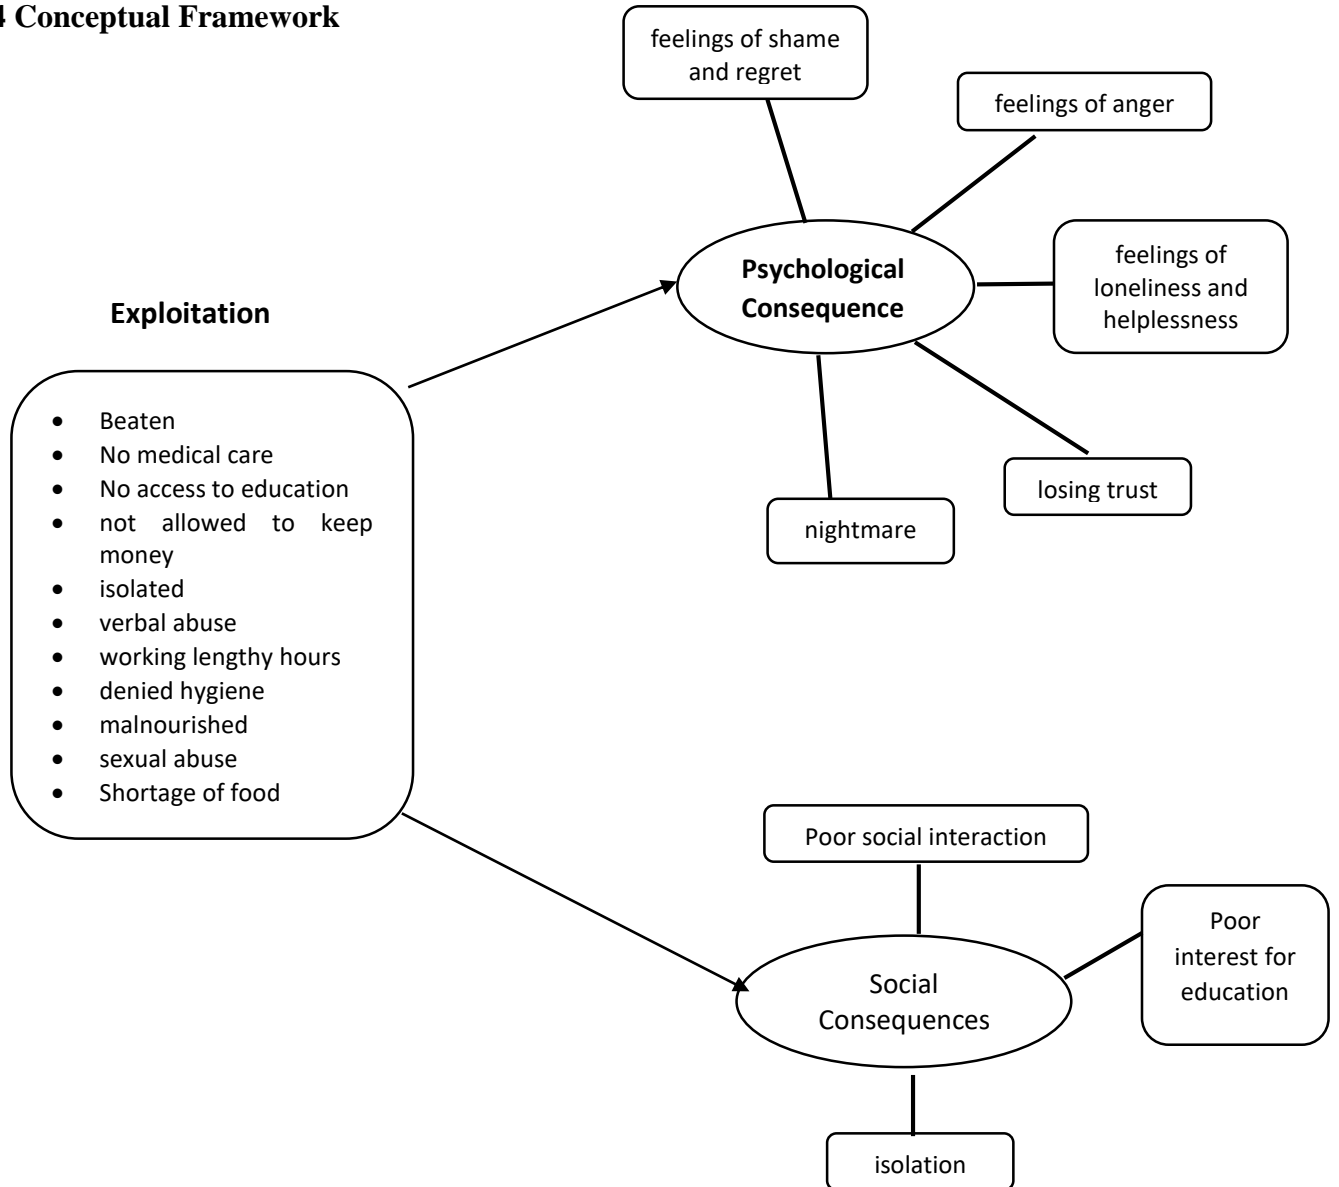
4 Conceptual Framework

Exploitation

- Beaten
- No medical care
- No access to education
- not allowed to keep money
- isolated
- verbal abuse
- working lengthy hours
- denied hygiene
- malnourished
- sexual abuse
- Shortage of food

Psychological Consequence

feelings of shame and regret

feelings of anger

feelings of loneliness and helplessness

losing trust

nightmare

Social Consequences

Poor social interaction

Poor interest for education

isolation